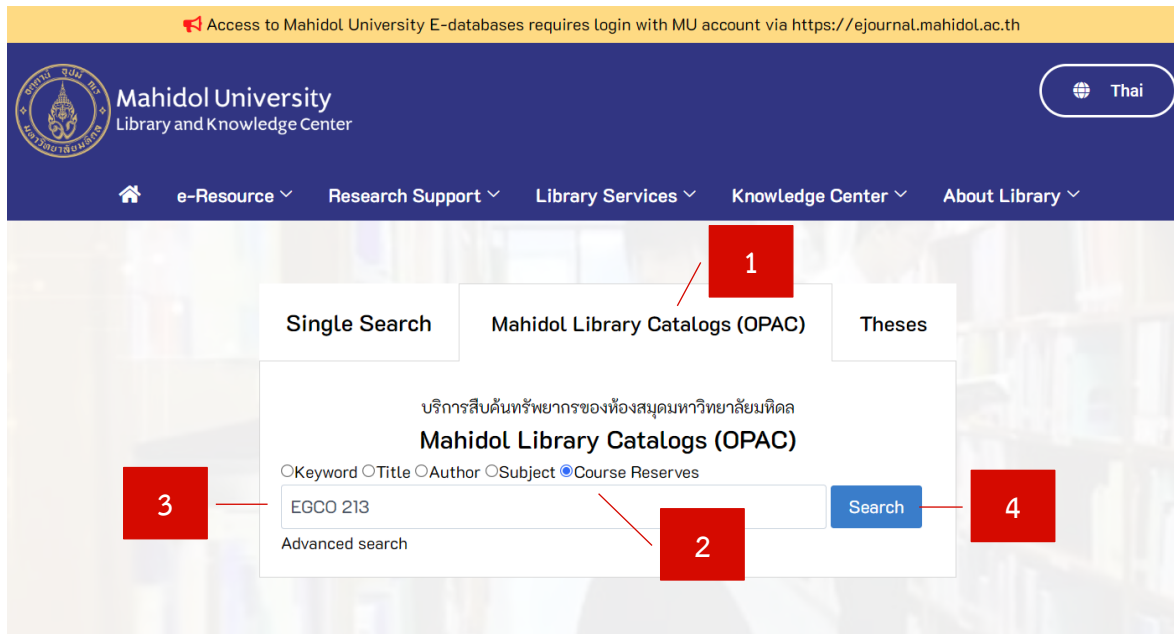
Access to Mahidol University E-databases requires login with MU account via https://ejournal.mahidol.ac.th

Mahidol University
Library and Knowledge Center

Thai

e-Resource Research Support Library Services Knowledge Center About Library

1

Single Search | Mahidol Library Catalogs (OPAC) | Theses

บริการสืบค้นทรัพยากรของห้องสมุดมหาวิทยาลัยมหิดล

Mahidol Library Catalogs (OPAC)

Keyword Title Author Subject Course Reserves

3 EGCO 213 Search 4

Advanced search

2